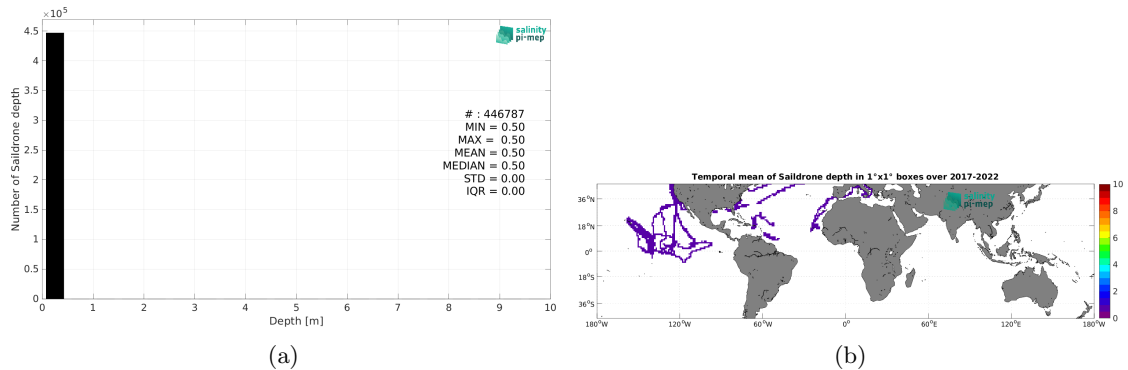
$\times 10^5$

4.5
4
3.5
3
2.5
2
1.5
1
0.5
0

Number of Saildrone depth

salinity pi-mep

# : 446787
MIN = 0.50
MAX = 0.50
MEAN = 0.50
MEDIAN = 0.50
STD = 0.00
IQR = 0.00

0 1 2 3 4 5 6 7 8 9 10
Depth [m]

(a)

Temporal mean of Saildrone depth in 1°x1° boxes over 2017-2022

salinity pi-mep

36°N
18°N
0°
18°S
36°S

180°W 120°W 60°W 0° 60°E 120°E 180°W

10
8
6
4
2
0

(b)